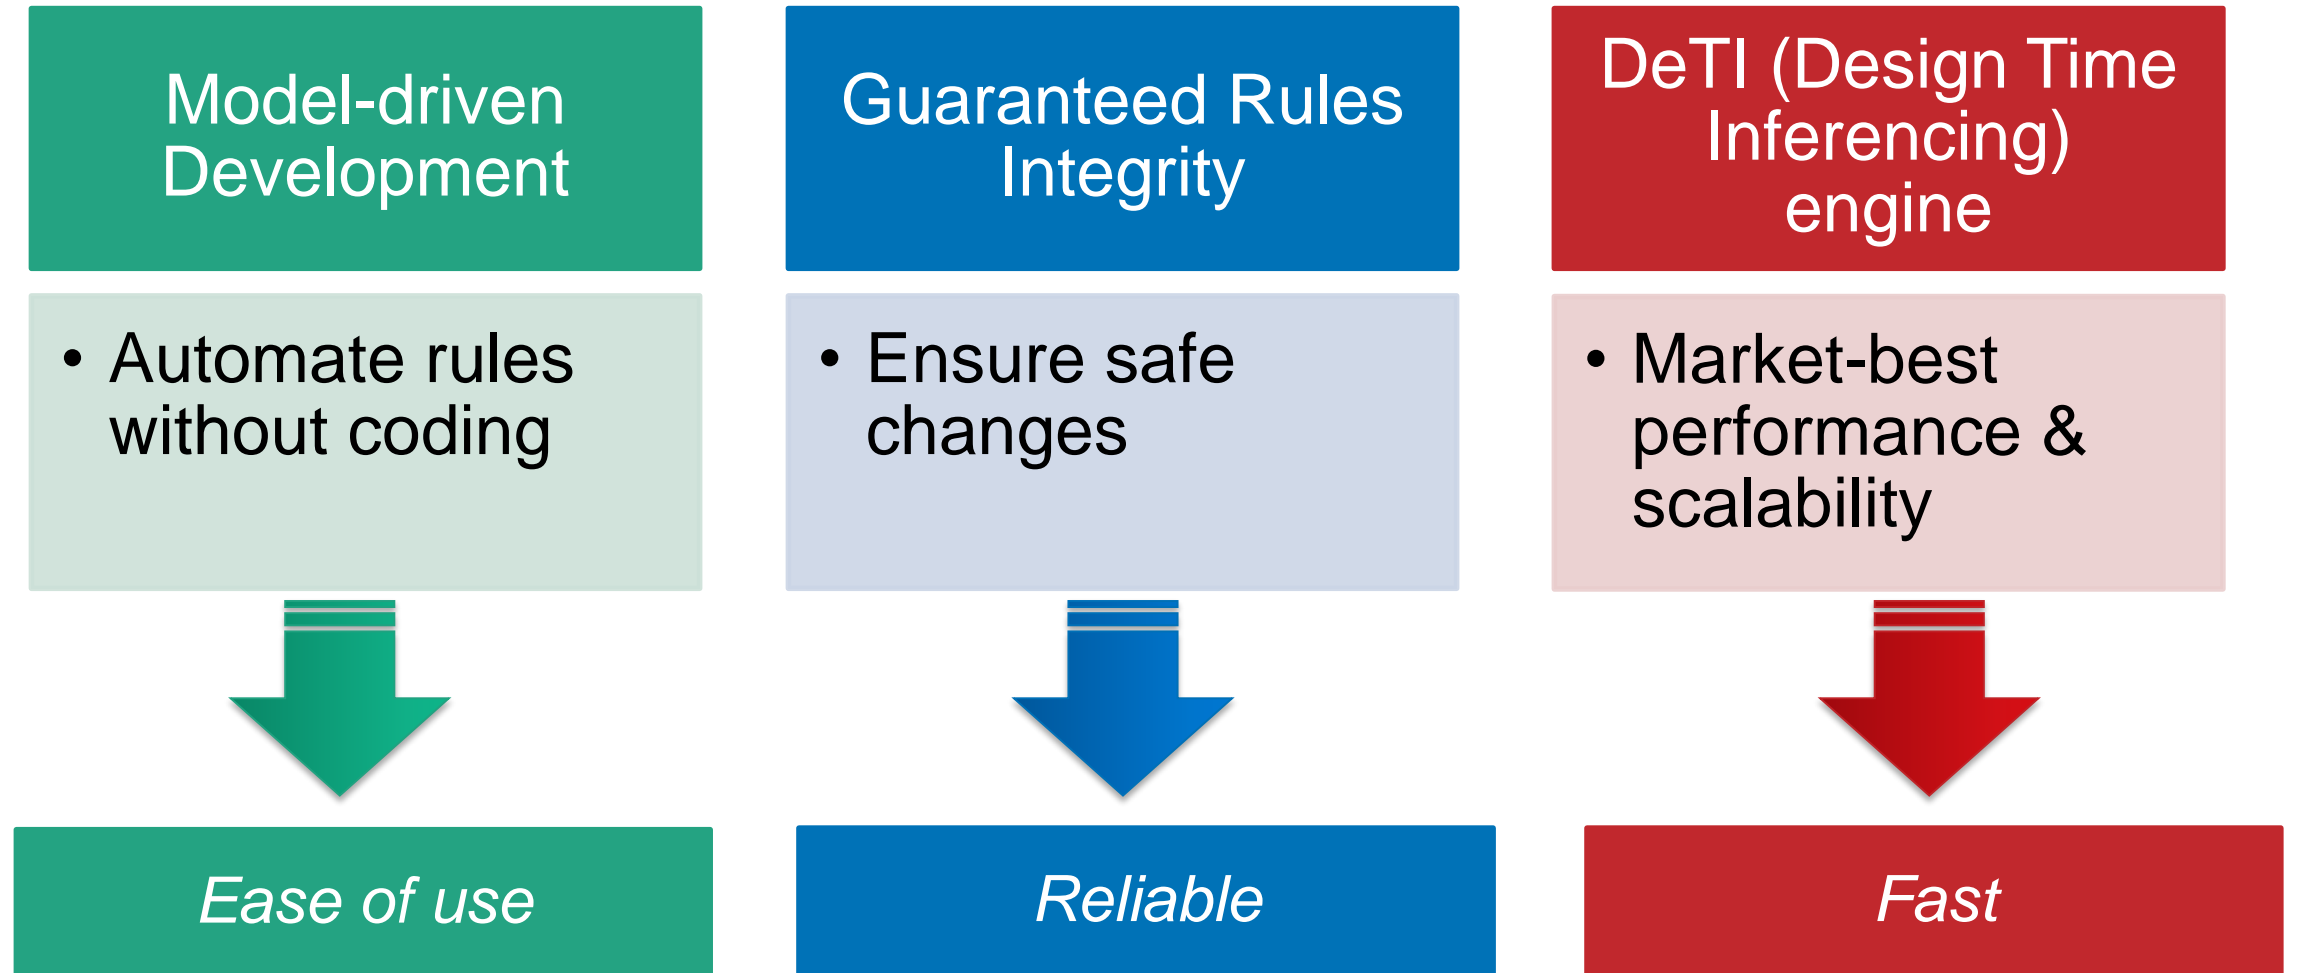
Model-driven Development

• Automate rules without coding

Ease of use

Guaranteed Rules Integrity

• Ensure safe changes

Reliable

DeTI (Design Time Inferencing) engine

• Market-best performance & scalability

Fast